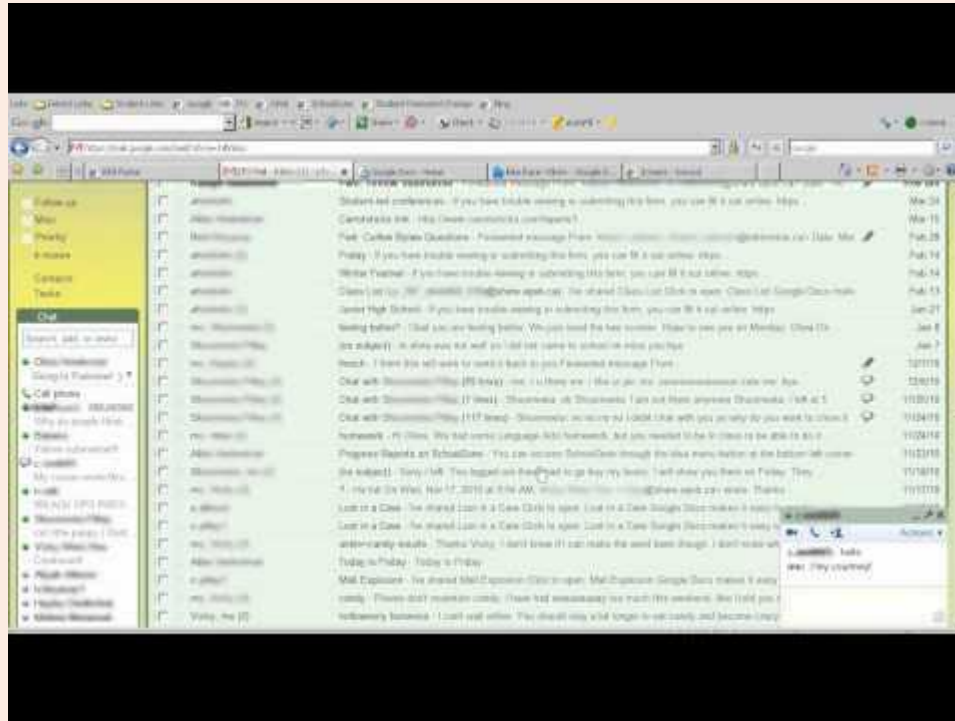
Google

Follow up
Misc
Priority
6 more

Contacts
Tasks

Chat

Search, add, or invite

Student-led conferences - If you have trouble viewing or submitting this form, you can fill it out online: https
Mar 24

Candidates link - http://
Mar 15

Fwd: Coffee Bytes Questions - Forwarded message From:
Feb 28

Friday - If you have trouble viewing or submitting this form, you can fill it out online: https
Feb 14

Winter Festival - If you have trouble viewing or submitting this form, you can fill it out online: https
Feb 14

Class List
Feb 13

Junior High School - If you have trouble viewing or submitting this form, you can fill it out online: https
Jan 27

feeling better? - Glad you are feeling better. We just need the two...
Jan 6

(no subject)
Jan 7

french
12/17/10

Chat with
12/6/10

Chat with
11/30/10

Chat with
11/24/10

homework
11/24/10

Progress Reports on SchoolDude
11/22/10

(no subject)
11/18/10

Thanks
11/17/10

Lost in a Case
Lost in a Case
amb~candy~results
Today is Friday - Today is Friday
Mall Explosion
candy
halloweeny bonanza

Vicky, me (2)

hello
Hey courtney!

Actions